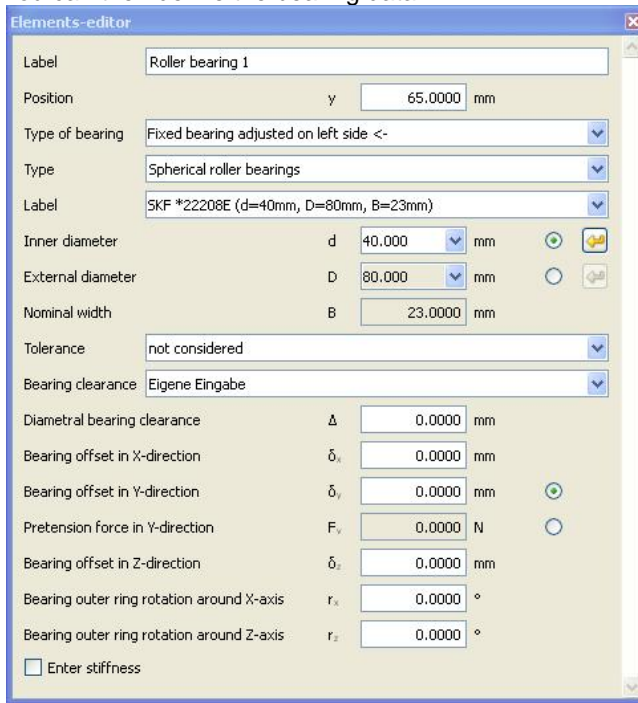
Elements-editor

Label Roller bearing 1

Position y 65.0000 mm

Type of bearing Fixed bearing adjusted on left side <-

Type Spherical roller bearings

Label SKF *22208E (d=40mm, D=80mm, B=23mm)

Inner diameter d 40.000 mm

External diameter D 80.000 mm

Nominal width B 23.0000 mm

Tolerance not considered

Bearing clearance Eigene Eingabe

Diametral bearing clearance Δ 0.0000 mm

Bearing offset in X-direction $\delta_x$ 0.0000 mm

Bearing offset in Y-direction $\delta_y$ 0.0000 mm

Pretension force in Y-direction $F_y$ 0.0000 N

Bearing offset in Z-direction $\delta_z$ 0.0000 mm

Bearing outer ring rotation around X-axis $r_x$ 0.0000 °

Bearing outer ring rotation around Z-axis $r_z$ 0.0000 °

Enter stiffness